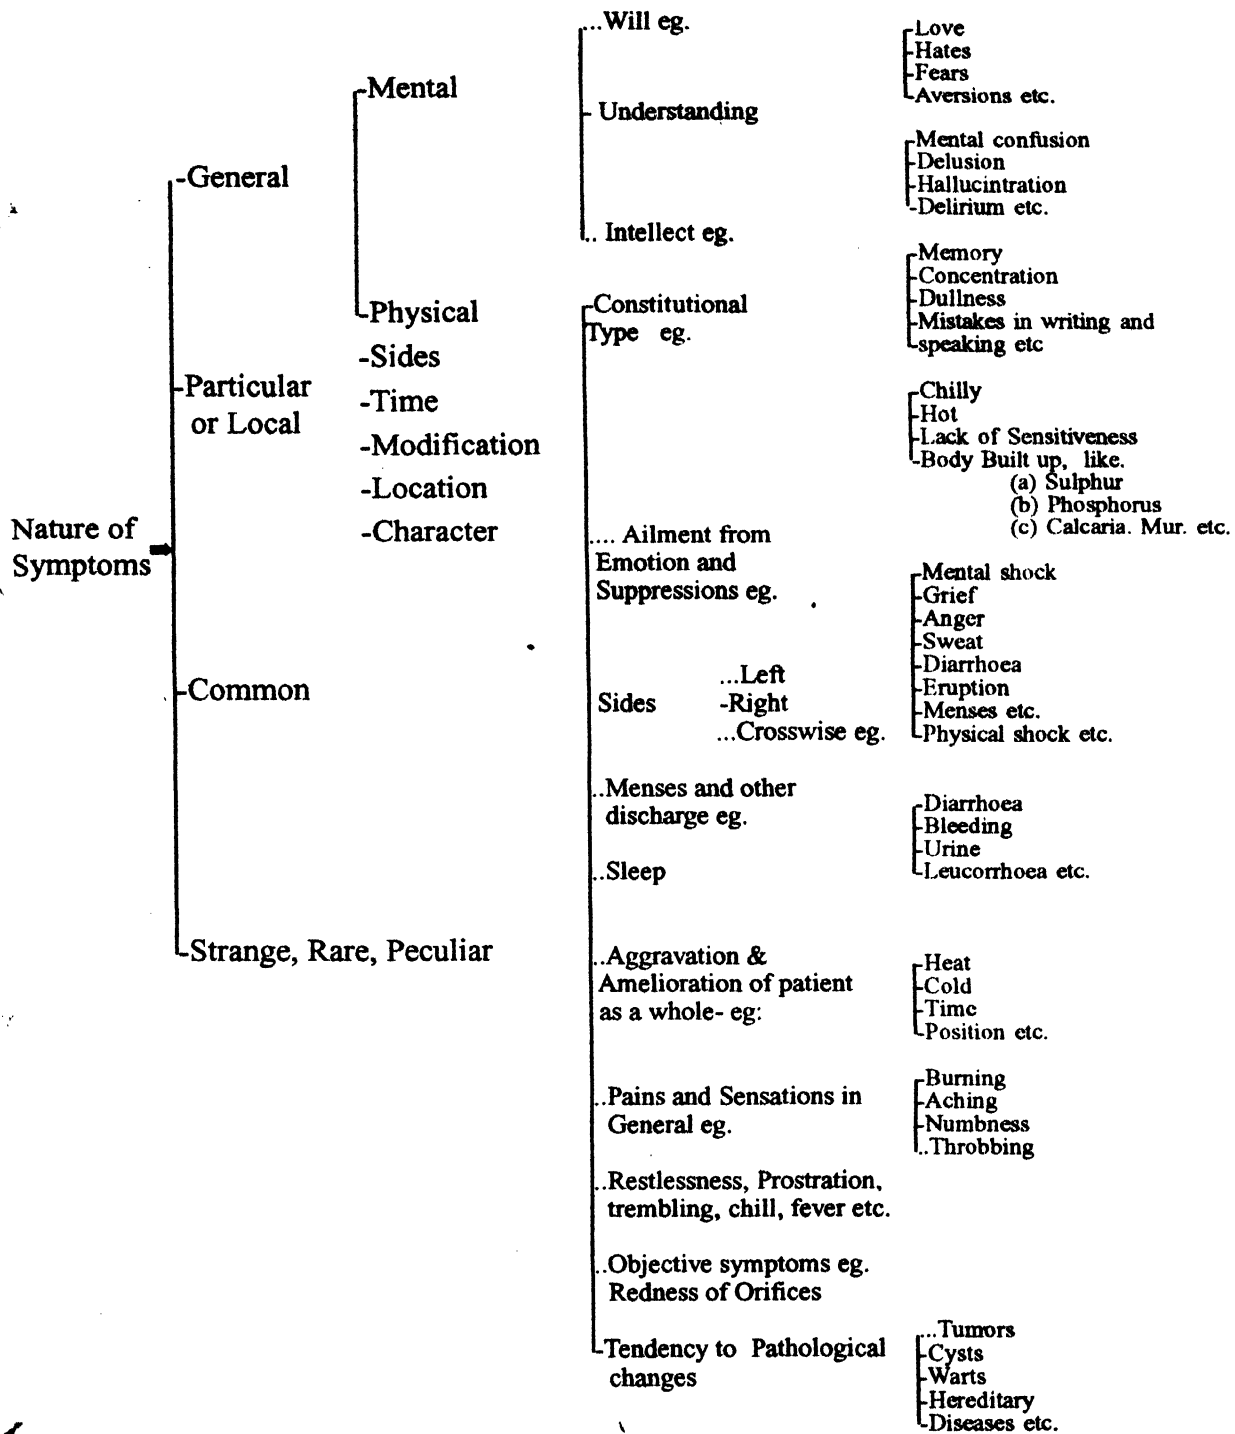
Nature of Symptoms

-General
-Mental
...Will eg.
-Love
-Hates
-Fears
-Aversions etc.

- Understanding
-Mental confusion
-Delusion
-Hallucintration
-Delirium etc.

.. Intellect eg.
-Memory
-Concentration
-Dullness
-Mistakes in writing and speaking etc

-Physical
-Constitutional Type eg.
-Chilly
-Hot
-Lack of Sensitiveness
-Body Built up, like.
(a) Sulphur
(b) Phosphorus
(c) Calcaria. Mur. etc.

.... Ailment from Emotion and Suppressions eg.
-Mental shock
-Grief
-Anger
-Sweat
-Diarrhoea
-Eruption
-Menses etc.
-Physical shock etc.

Sides
...Left
-Right
...Crosswise eg.

..Menses and other discharge eg.
-Diarrhoea
-Bleeding
-Urine
-Leucorrhoea etc.

..Sleep

..Aggravation & Amelioration of patient as a whole- eg:
-Heat
-Cold
-Time
-Position etc.

..Pains and Sensations in General eg.
-Burning
-Aching
-Numbness
..Throbbing

..Restlessness, Prostration, trembling, chill, fever etc.

..Objective symptoms eg. Redness of Orifices

-Tendency to Pathological changes
...Tumors
-Cysts
-Warts
-Hereditary
-Diseases etc.

-Particular or Local
-Sides
-Time
-Modification
-Location
-Character

-Common

-Strange, Rare, Peculiar